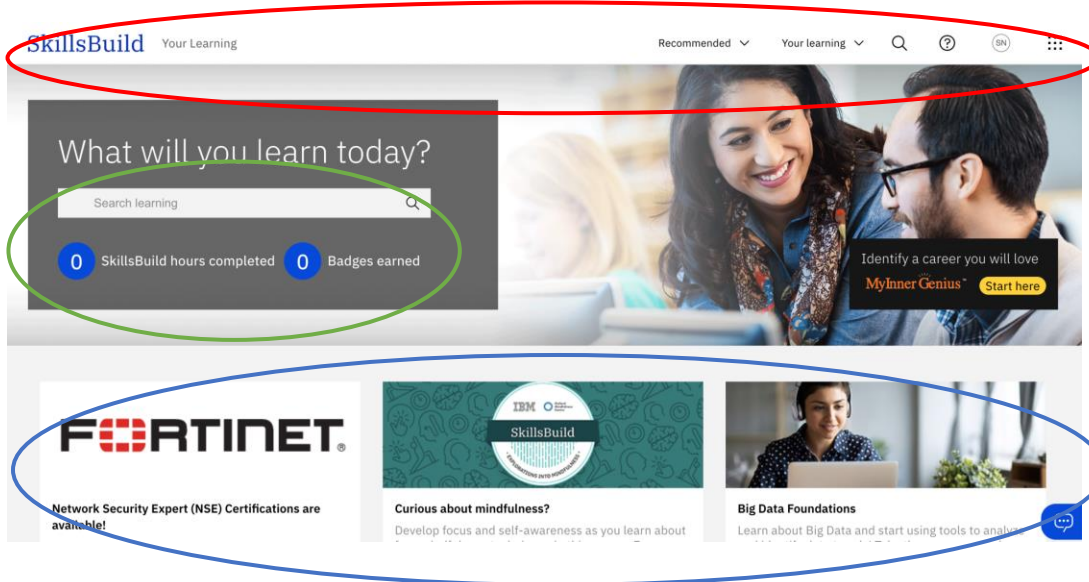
SkillsBuild Your Learning

Recommended Your learning SN

What will you learn today?

Search learning

0 SkillsBuild hours completed 0 Badges earned

Identify a career you will love

MyInner Genius Start here

FORTINET

Network Security Expert (NSE) Certifications are available!

IBM

SkillsBuild

EXPLORATIONS INTO MINDFULNESS

Curious about mindfulness?

Develop focus and self-awareness as you learn about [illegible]

Big Data Foundations

Learn about Big Data and start using tools to analy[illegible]